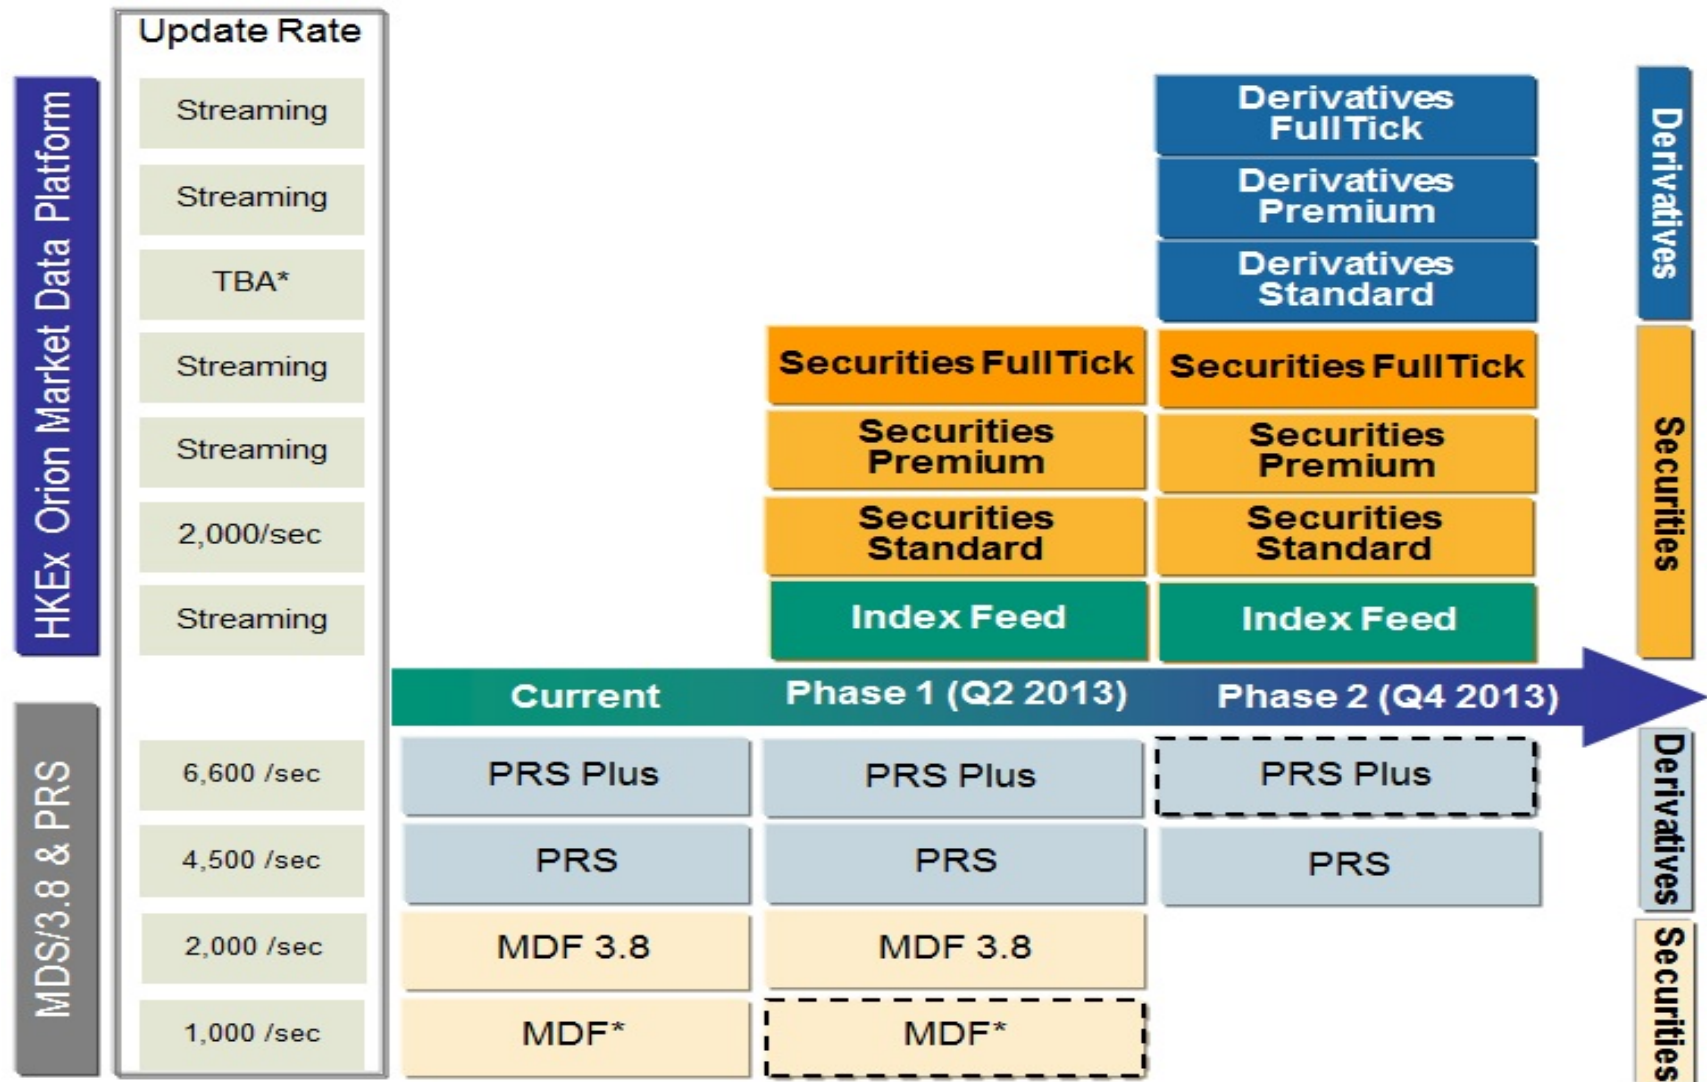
HKEx Orion Market Data Platform

MDS/3.8 & PRS

Update Rate

Streaming

Streaming

TBA*

Streaming

Streaming

2,000/sec

Streaming

6,600 /sec

4,500 /sec

2,000 /sec

1,000 /sec

Derivatives FullTick

Derivatives Premium

Derivatives Standard

Securities FullTick

Securities FullTick

Securities Premium

Securities Premium

Securities Standard

Securities Standard

Index Feed

Index Feed

Current

Phase 1 (Q2 2013)

Phase 2 (Q4 2013)

PRS Plus

PRS Plus

PRS Plus

PRS

PRS

PRS

MDF 3.8

MDF 3.8

MDF*

MDF*

Derivatives

Securities

Derivatives

Securities